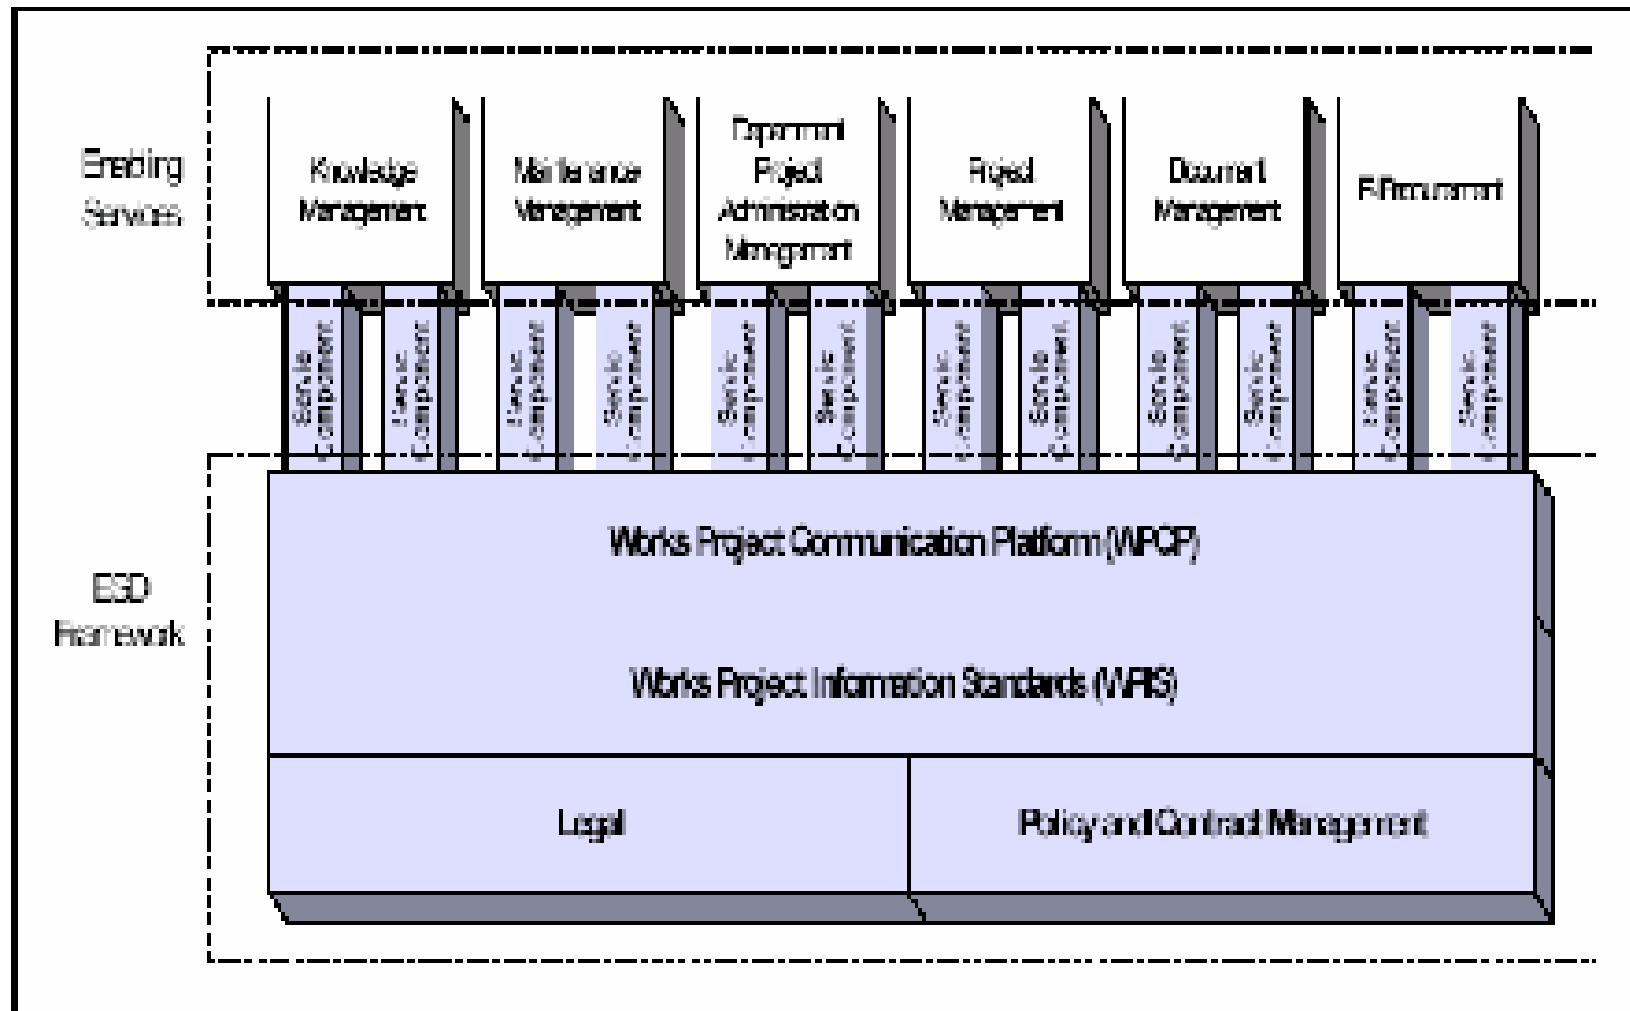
Enabling Services

Knowledge Management

Maintenance Management

Department Project Administration Management

Project Management

Document Management

E-Procurement

Service Component

Service Component

Service Component

Service Component

Service Component

Service Component

Service Component

Service Component

Service Component

Service Component

Service Component

Service Component

ESD Framework

Works Project Communication Platform (WPCP)

Works Project Information Standards (WPIS)

Legal

Policy and Contract Management